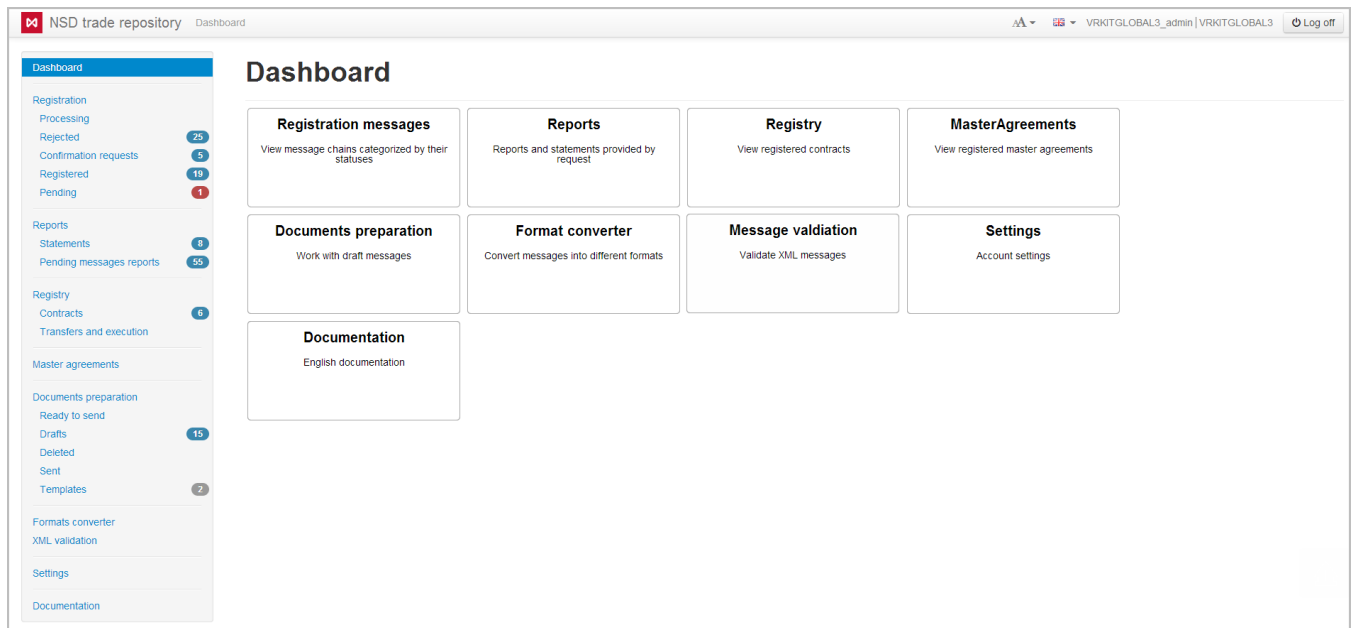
NSD trade repository Dashboard

AA VRKITGLOBAL3_admin | VRKITGLOBAL3 Log off

Dashboard

Registration
Processing
Rejected 25
Confirmation requests 5
Registered 19
Pending 1

Reports
Statements 8
Pending messages reports 55

Registry
Contracts 6
Transfers and execution

Master agreements

Documents preparation
Ready to send
Drafts 15
Deleted
Sent
Templates 2

Formats converter
XML validation

Settings

Documentation

Dashboard

Registration messages
View message chains categorized by their statuses

Reports
Reports and statements provided by request

Registry
View registered contracts

MasterAgreements
View registered master agreements

Documents preparation
Work with draft messages

Format converter
Convert messages into different formats

Message valdiation
Validate XML messages

Settings
Account settings

Documentation
English documentation